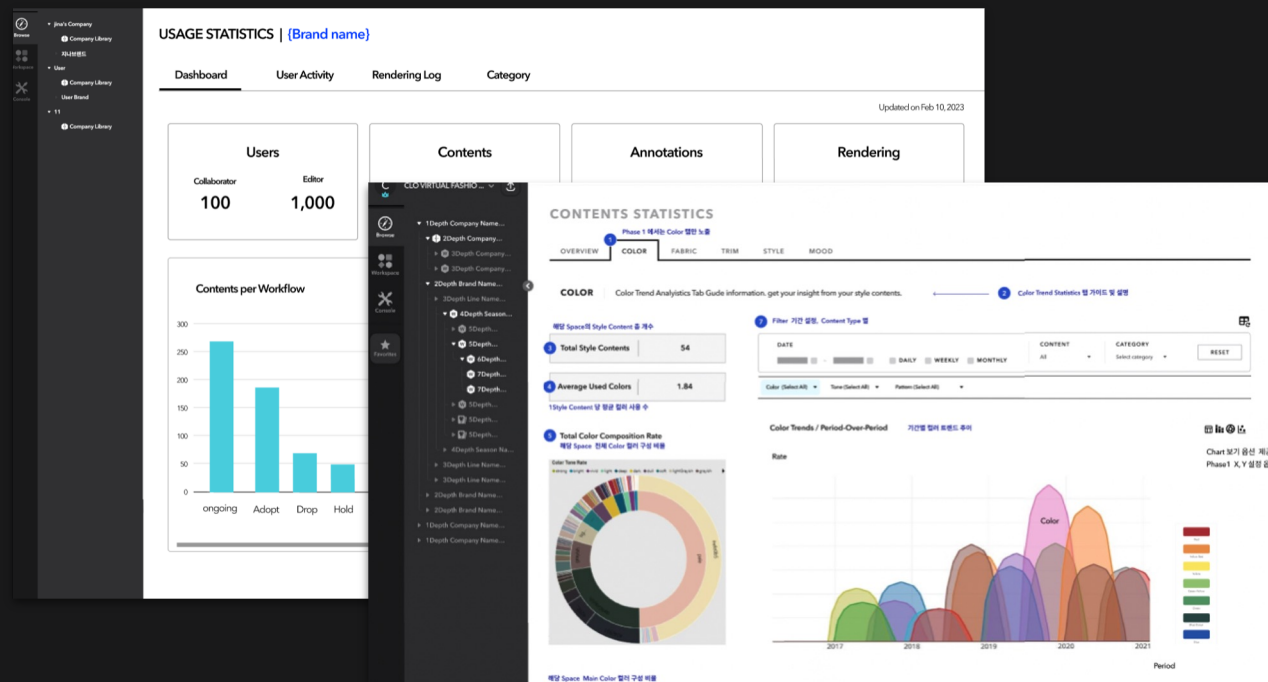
Browse
Workspace
Console
Jina's Company
Company Library
지나브랜드
User
Company Library
User Brand
11
Company Library

USAGE STATISTICS | {Brand name}

Dashboard
User Activity
Rendering Log
Category

Updated on Feb 10, 2023

Users
Collaborator
100
Editor
1,000

Contents

Annotations

Rendering

Contents per Workflow

| 300 |
| 250 |
| 200 |
| 150 |
| 100 |
| 50 |
| 0 |

ongoing
Adopt
Drop
Hold

CLO VIRTUAL FASHIO...
Browse
Workspace
Console
Favorites

1Depth Company Name...
2Depth Company...
3Depth Company...
3Depth Company...
2Depth Brand Name...
3Depth Line Name...
4Depth Season...
5Depth...
5Depth...
6Depth...
7Depth...
7Depth...
5Depth...
5Depth...
5Depth...
4Depth Season Na...
3Depth Line Name...
3Depth Line Name...
2Depth Brand Name...
2Depth Brand Name...
1Depth Company Name...
1Depth Company Name...

CONTENTS STATISTICS
1
Phase 1 에서는 Color 탭만 노출
OVERVIEW
COLOR
FABRIC
TRIM
STYLE
MOOD

COLOR
Color Trend Analytistics Tab Gude information. get your insight from your style contents.
2
Color Trend Statistics 탭 가이드 및 설명

해당 Space의 Style Content 총 개수
7
Filter 기간 설정, Content Type 별

3
Total Style Contents
54
4
Average Used Colors
1.84
1Style Content 당 평균 컬러 사용 수

DATE
DAILY
WEEKLY
MONTHLY
CONTENT
All
CATEGORY
Select category
RESET

Color (Select All)
Tone (Select All)
Pattern (Select All)

5
Total Color Composition Rate
해당 Space 전체 Color 컬러 구성 비율
Color Tone Rate

Color Trends / Period-Over-Period
기간별 컬러 트렌드 추이
Rate
Chart 보기 옵션 제
Phase1 X, Y 설정 옵
Color
2017
2018
2019
2020
2021
Period

해당 Space Main Color 컬러 구성 비율